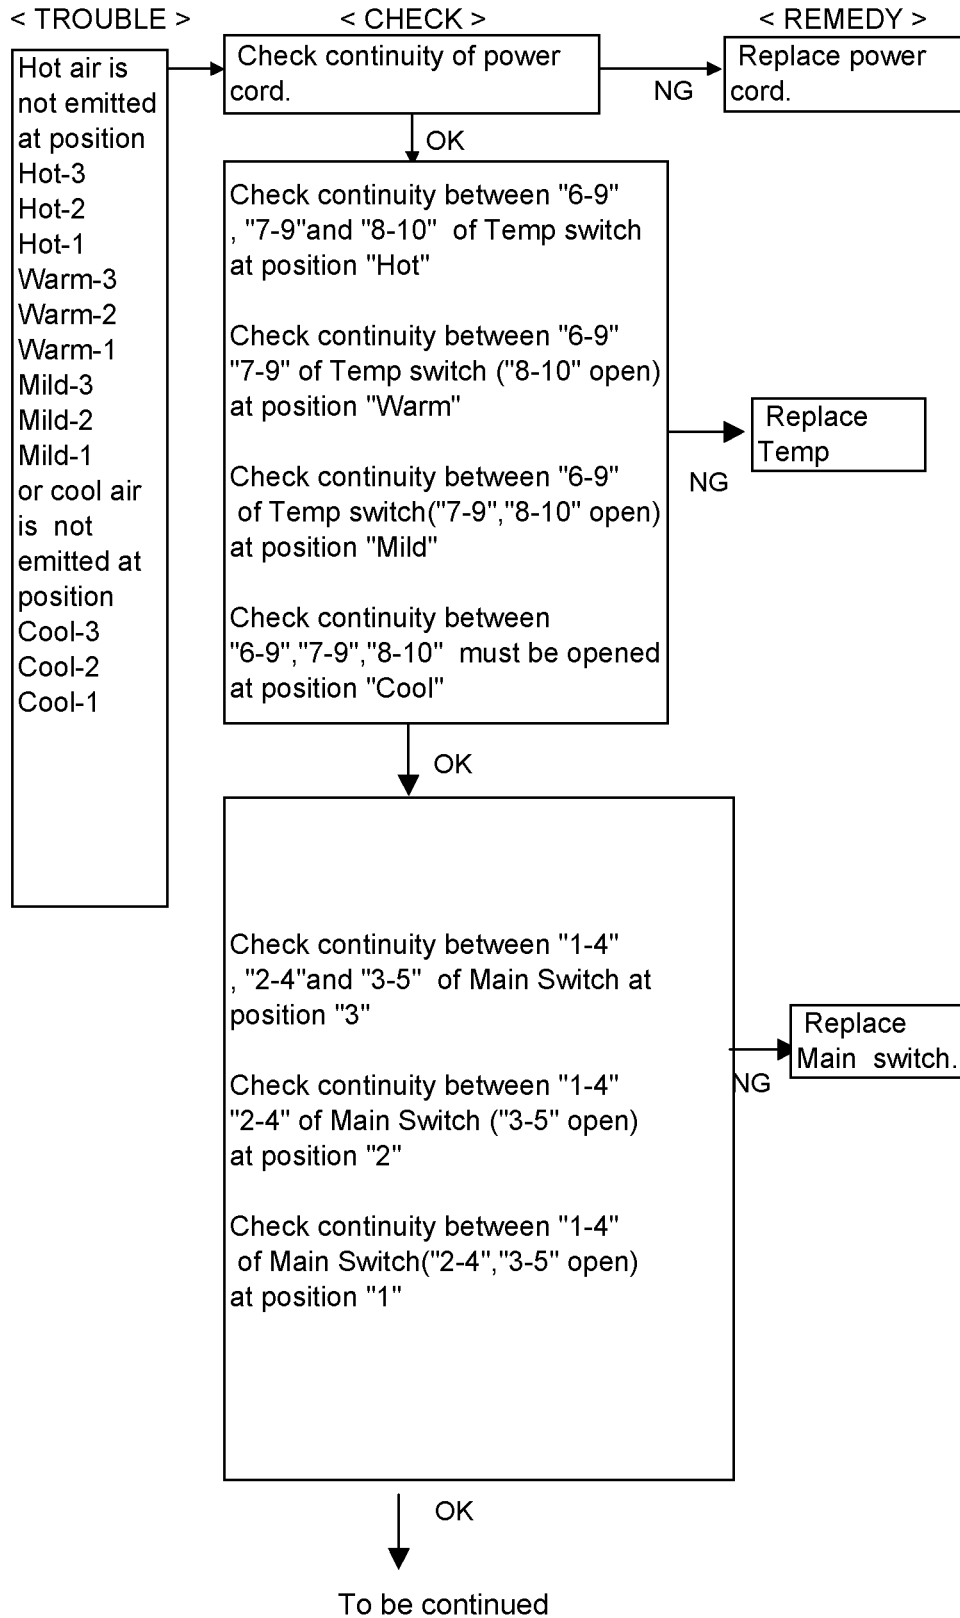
< TROUBLE >

< CHECK >

< REMEDY >

Hot air is not emitted at position Hot-3 Hot-2 Hot-1 Warm-3 Warm-2 Warm-1 Mild-3 Mild-2 Mild-1 or cool air is not emitted at position Cool-3 Cool-2 Cool-1

Check continuity of power cord.

NG

Replace power cord.

OK

Check continuity between "6-9" , "7-9"and "8-10" of Temp switch at position "Hot"

Check continuity between "6-9" "7-9" of Temp switch ("8-10" open) at position "Warm"

Check continuity between "6-9" of Temp switch("7-9","8-10" open) at position "Mild"

Check continuity between "6-9","7-9","8-10" must be opened at position "Cool"

NG

Replace Temp

OK

Check continuity between "1-4" , "2-4"and "3-5" of Main Switch at position "3"

Check continuity between "1-4" "2-4" of Main Switch ("3-5" open) at position "2"

Check continuity between "1-4" of Main Switch("2-4","3-5" open) at position "1"

NG

Replace Main switch.

OK

To be continued